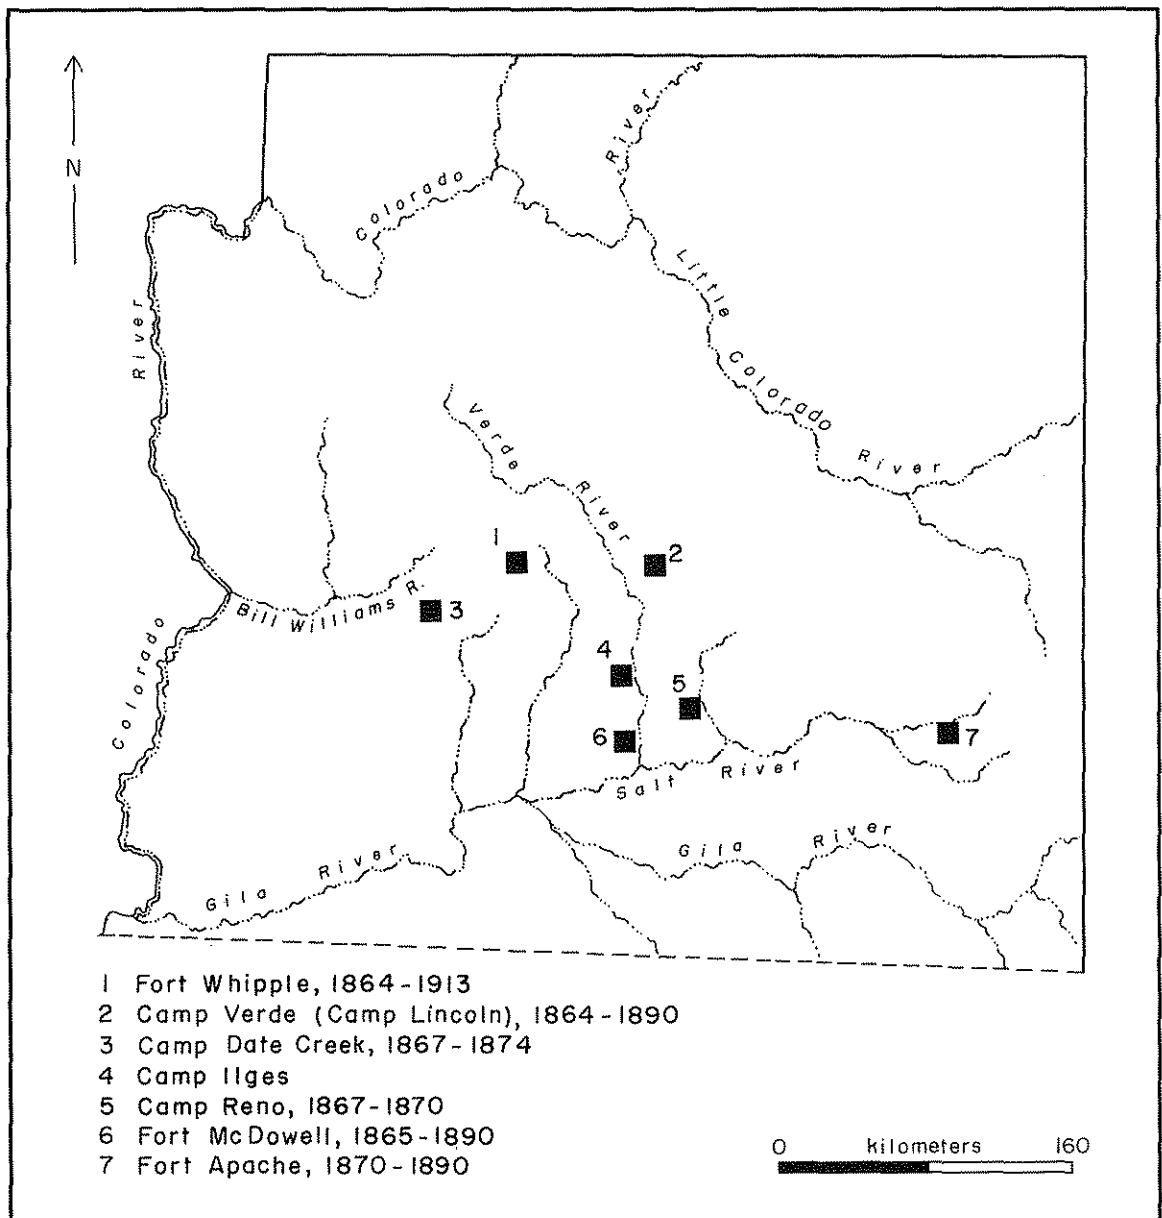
N

Colorado

River

Little

Colorado

River

River

Verde

River

Colorado

Bill Williams R.

1

2

3

4

5

6

7

Salt River

Gila River

Gila River

1 Fort Whipple, 1864-1913
2 Camp Verde (Camp Lincoln), 1864-1890
3 Camp Date Creek, 1867-1874
4 Camp Ilges
5 Camp Reno, 1867-1870
6 Fort McDowell, 1865-1890
7 Fort Apache, 1870-1890

0 kilometers 160